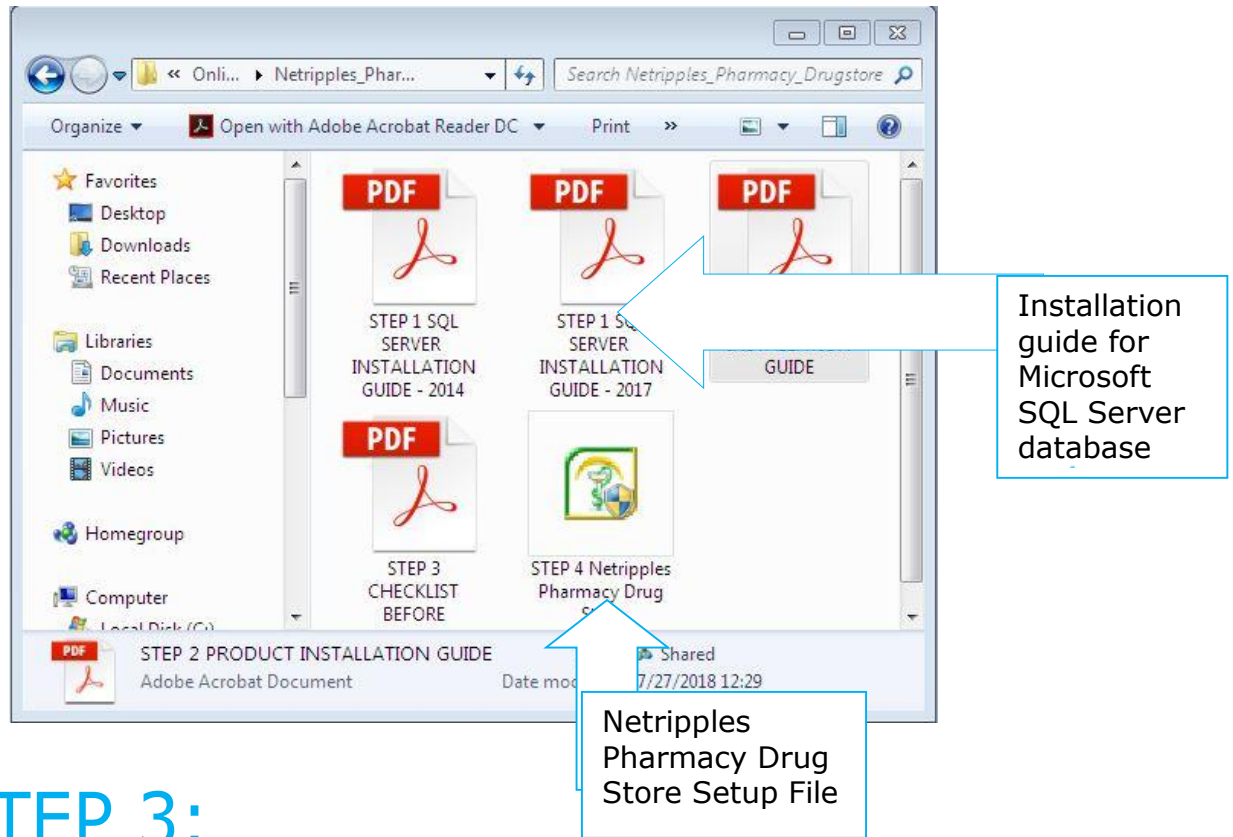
« Onli... ▸ Netripples_Phar...

Search Netripples_Pharmacy_Drugstore

Organize ▾ Open with Adobe Acrobat Reader DC ▾ Print »

Favorites
Desktop
Downloads
Recent Places

Libraries
Documents
Music
Pictures
Videos

Homegroup

Computer
Local Disk (C:)

PDF
STEP 1 SQL SERVER INSTALLATION GUIDE - 2014

PDF
STEP 1 SQL SERVER INSTALLATION GUIDE - 2017

PDF
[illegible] GUIDE

PDF
STEP 3 CHECKLIST BEFORE

STEP 4 Netripples Pharmacy Drug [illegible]

Installation guide for Microsoft SQL Server database

PDF
STEP 2 PRODUCT INSTALLATION GUIDE
Adobe Acrobat Document
Date mod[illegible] 7/27/2018 12:29
Shared

Netripples Pharmacy Drug Store Setup File

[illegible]TEP 3: